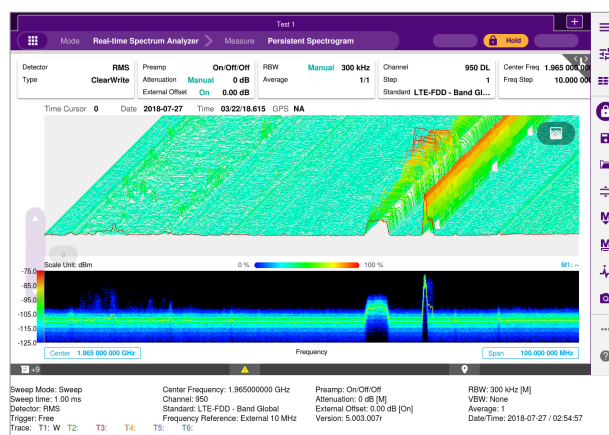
Test 1

Mode Real-time Spectrum Analyzer Measure Persistent Spectrogram

Hold

| Detector | RMS | Preamp | On/Off/Off | RBW | Manual 300 kHz | Channel | 950 DL | Center Freq | 1.965 000 00 |
|---|---|---|---|---|---|---|---|---|---|
| Type | ClearWrite | Attenuation | Manual 0 dB | Average | 1/1 | Step | 1 | Freq Step | 10.000 000 |
| | | External Offset | On 0.00 dB | | | Standard | LTE-FDD - Band Gl... | | |

Time Cursor 0 Date 2018-07-27 Time 03/22/18.615 GPS NA

Scale Unit: dBm 0 % 100 % M1: --

-75.0
-85.0
-95.0
-105.0
-115.0
-125.0

Center 1.965 000 000 GHz Frequency Span 100.000 000 MHz

+9

Sweep Mode: Sweep
Sweep time: 1.00 ms
Detector: RMS
Trigger: Free
Trace: T1: W T2: T3: T4: T5: T6:

Center Frequency: 1.965000000 GHz
Channel: 950
Standard: LTE-FDD - Band Global
Frequency Reference: External 10 MHz

Preamp: On/Off/Off
Attenuation: 0 dB [M]
External Offset: 0.00 dB [On]
Version: 5.003.007r

RBW: 300 kHz [M]
VBW: None
Average: 1
Date/Time: 2018-07-27 / 02:54:57